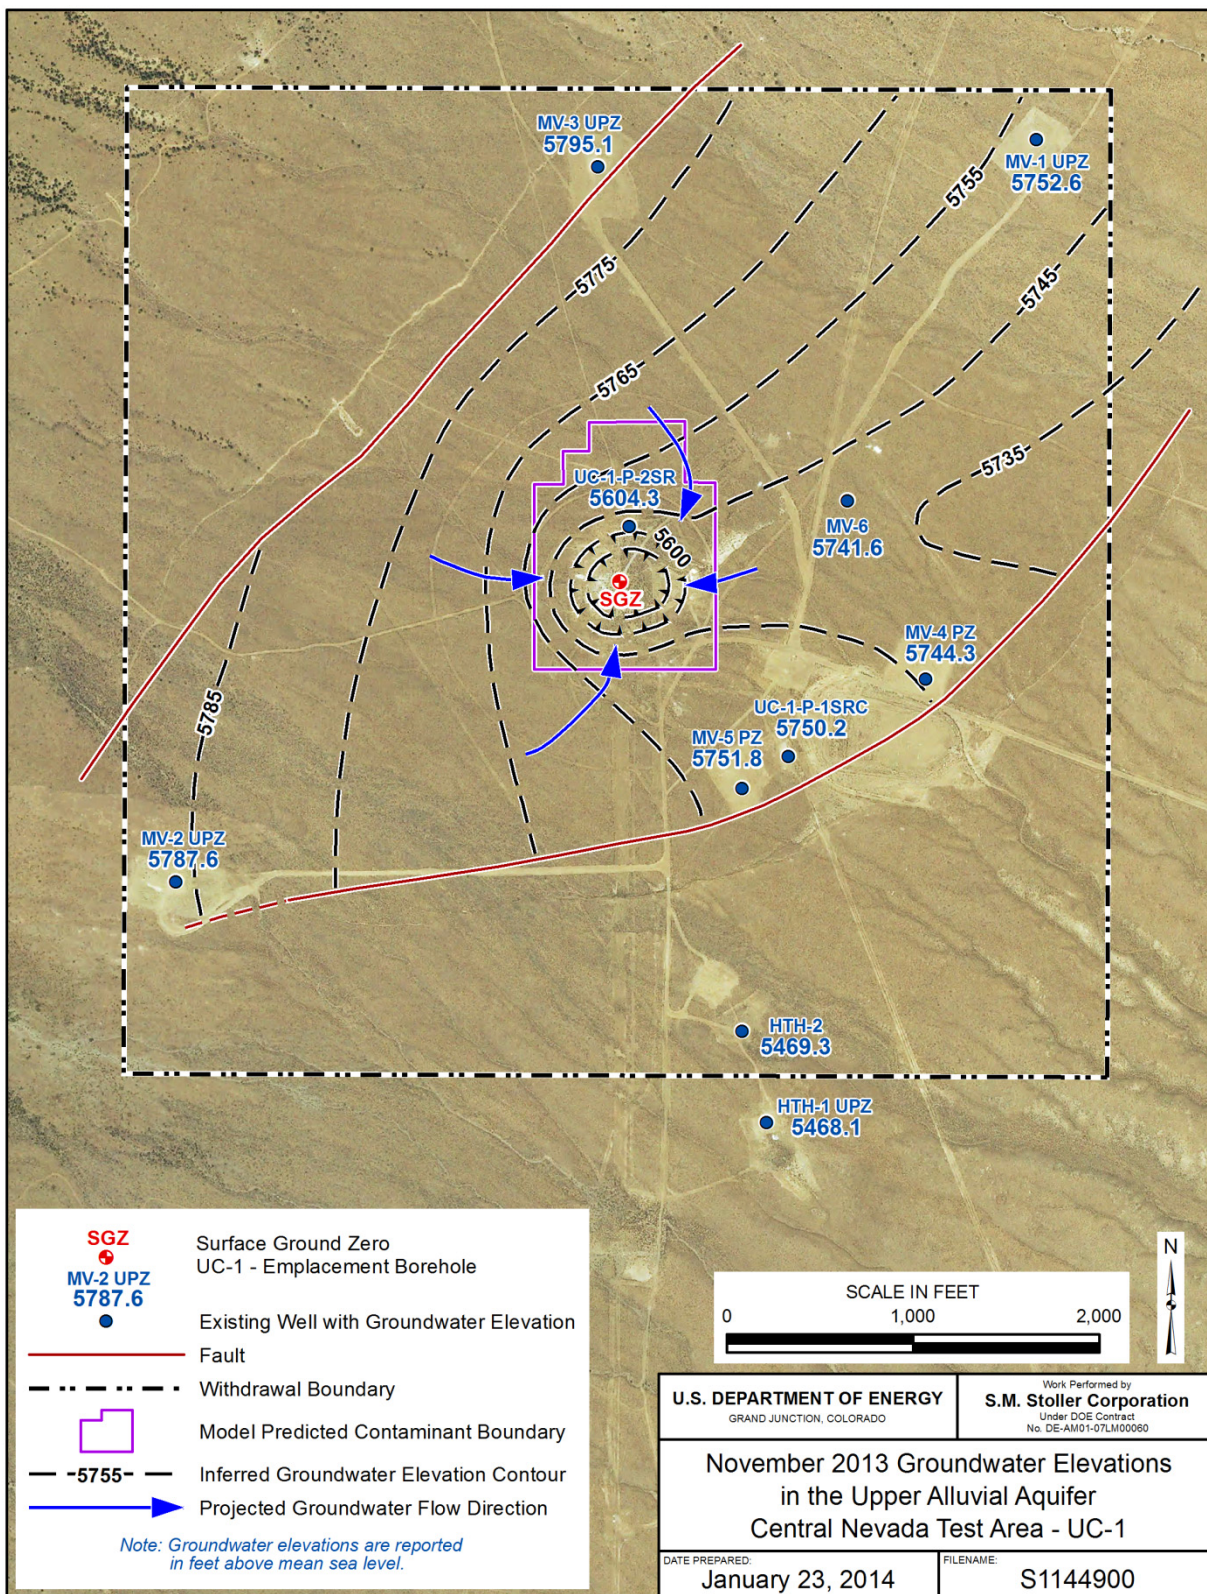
MV-3 UPZ
5795.1

MV-1 UPZ
5752.6

5755

5775

5745

5765

5735

UC-1-P-2SR
5604.3

5600

MV-6
5741.6

SGZ

MV-4 PZ
5744.3

5785

UC-1-P-1SRC
5750.2

MV-5 PZ
5751.8

MV-2 UPZ
5787.6

HTH-2
5469.3

HTH-1 UPZ
5468.1

SGZ
MV-2 UPZ
5787.6

Surface Ground Zero
UC-1 - Emplacement Borehole

Existing Well with Groundwater Elevation

Fault

Withdrawal Boundary

Model Predicted Contaminant Boundary

-5755-

Inferred Groundwater Elevation Contour

Projected Groundwater Flow Direction

Note: Groundwater elevations are reported in feet above mean sea level.

N

SCALE IN FEET
0 1,000 2,000

U.S. DEPARTMENT OF ENERGY
GRAND JUNCTION, COLORADO

Work Performed by
S.M. Stoller Corporation
Under DOE Contract
No. DE-AM01-07LM00060

November 2013 Groundwater Elevations
in the Upper Alluvial Aquifer
Central Nevada Test Area - UC-1

DATE PREPARED:
January 23, 2014

FILENAME:
S1144900